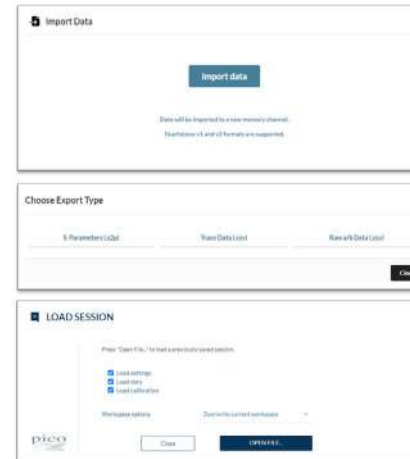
Import Data

Import data

Data will be imported to a new memory channel.

Touchstone v1 and v2 formats are supported.

Choose Export Type

S-Parameters (.s2p)

Trace Data (.csv)

Raw s/h Data (.csv)

Cl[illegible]

LOAD SESSION

Press "Open File..." to load a previously saved session.

Load settings

Load data

Load calibration

Workspace options

Override current workspace

pico

Close

OPEN FILE...